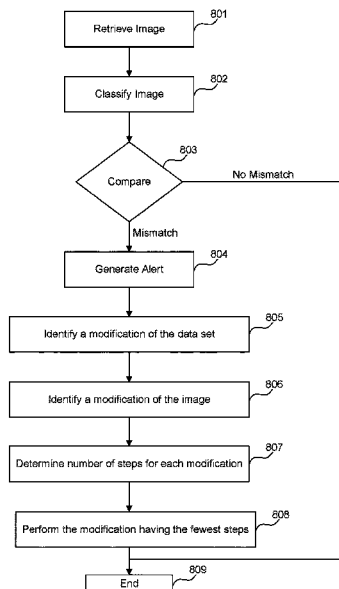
Retrieve Image
801

Classify Image
802

803
Compare
No Mismatch

Mismatch

Generate Alert
804

Identify a modification of the data set
805

Identify a modification of the image
806

Determine number of steps for each modification
807

Perform the modification having the fewest steps
808

End
809